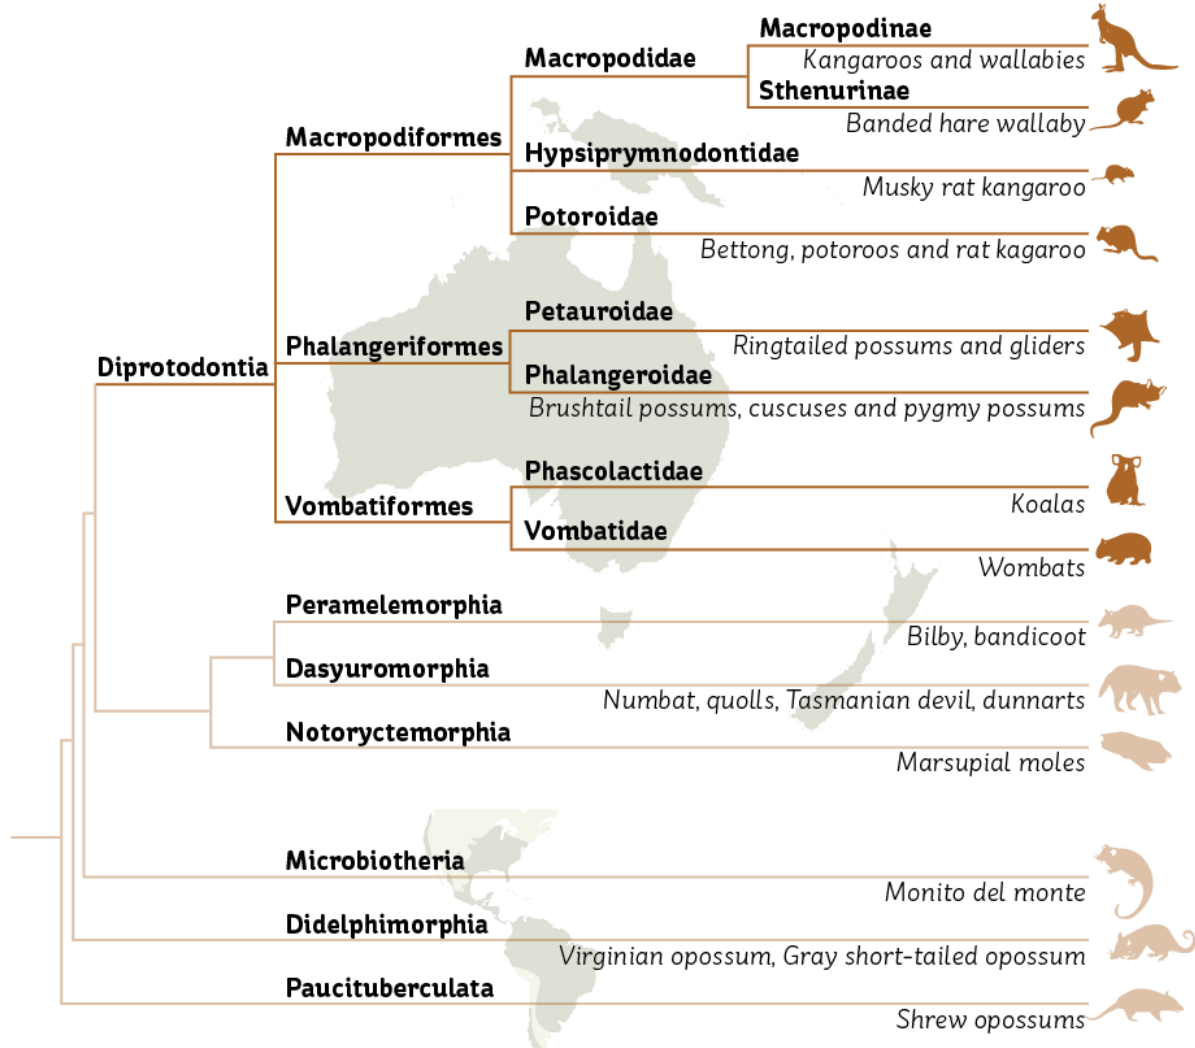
Macropodinae
Kangaroos and wallabies
Macropodidae
Sthenurinae
Banded hare wallaby
Macropodiformes
Hypsiprymnodontidae
Musky rat kangaroo
Potoroidae
Bettong, potoroos and rat kagaroo
Petauroidae
Ringtailed possums and gliders
Phalangeriformes
Diprotodontia
Phalangeroidae
Brushtail possums, cuscuses and pygmy possums
Phascolactidae
Koalas
Vombatiformes
Vombatidae
Wombats
Peramelemorphia
Bilby, bandicoot
Dasyuromorphia
Numbat, quolls, Tasmanian devil, dunnarts
Notoryctemorphia
Marsupial moles
Microbiotheria
Monito del monte
Didelphimorphia
Virginian opossum, Gray short-tailed opossum
Paucituberculata
Shrew opossums